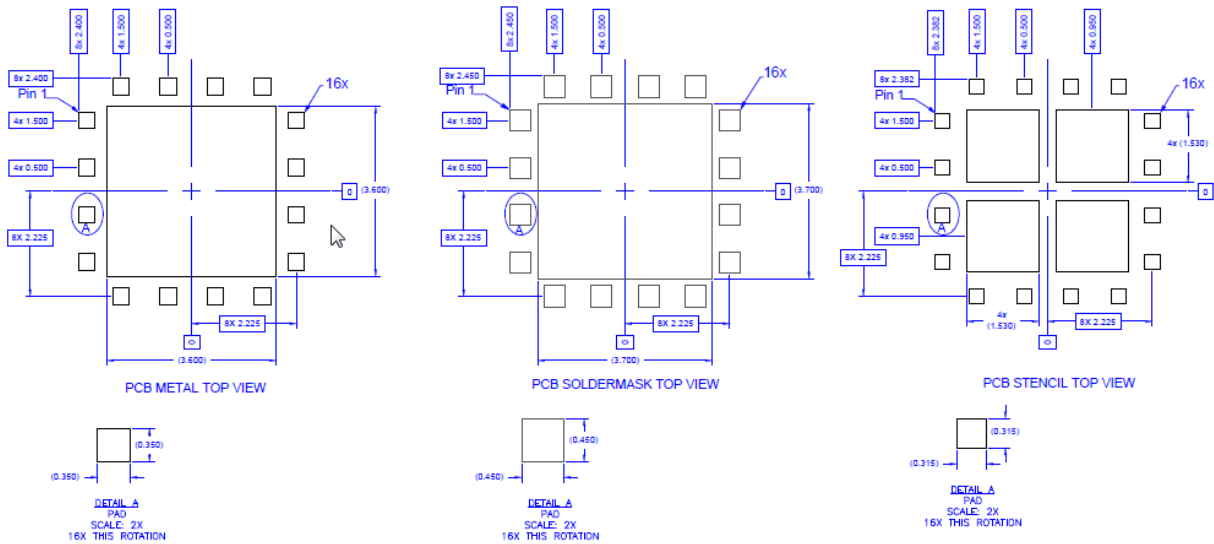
8x 2.400
4x 1.500
4x 0.500
8x 2.400
Pin 1
16x
4x 1.500
4x 0.500
0
(3.600)
A
8X 2.225
8X 2.225
0
(3.600)
PCB METAL TOP VIEW

8x 2.450
4x 1.500
4x 0.500
8x 2.450
Pin 1
16x
4x 1.500
4x 0.500
0
(3.700)
A
8X 2.225
8X 2.225
0
(3.700)
PCB SOLDERMASK TOP VIEW

8x 2.382
4x 1.500
4x 0.500
4x 0.950
8x 2.382
Pin 1
16x
4x 1.500
4x (1.530)
4x 0.500
0
4x 0.950
A
8X 2.225
4x (1.530)
8X 2.225
0
PCB STENCIL TOP VIEW

(0.350)
(0.350)
DETAIL A
PAD
SCALE: 2X
16X THIS ROTATION

(0.450)
(0.450)
DETAIL A
PAD
SCALE: 2X
16X THIS ROTATION

(0.315)
(0.315)
DETAIL A
PAD
SCALE: 2X
16X THIS ROTATION